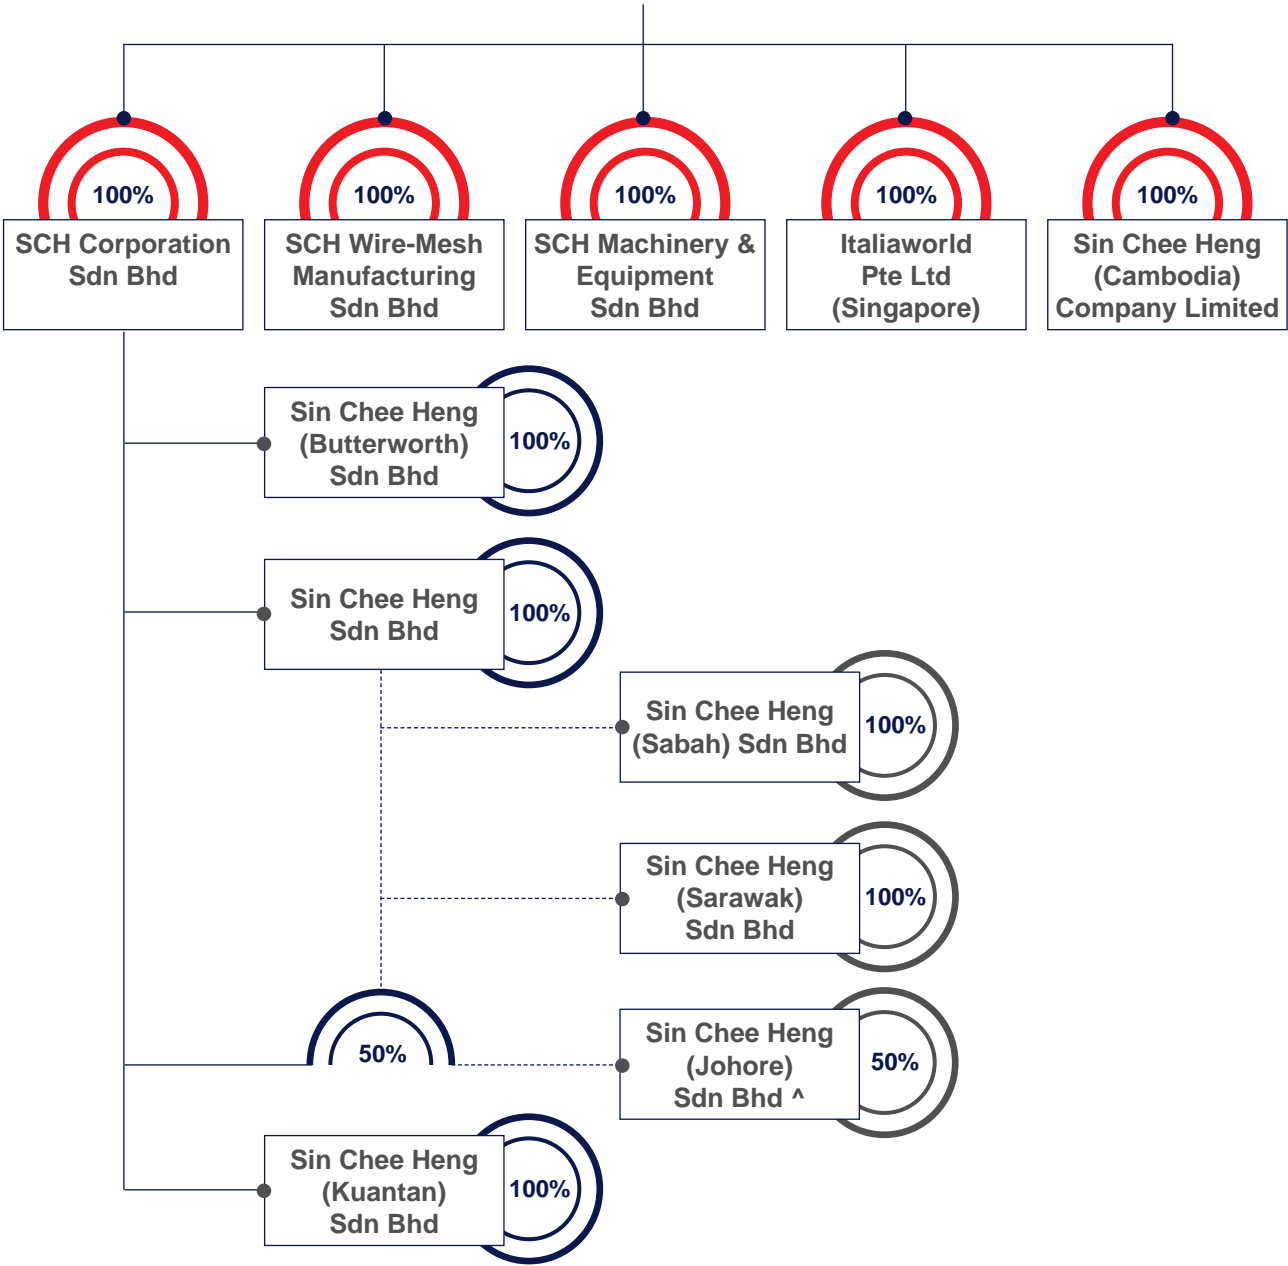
100%
SCH Corporation Sdn Bhd

100%
SCH Wire-Mesh Manufacturing Sdn Bhd

100%
SCH Machinery & Equipment Sdn Bhd

100%
Italiaworld Pte Ltd (Singapore)

100%
Sin Chee Heng (Cambodia) Company Limited

Sin Chee Heng (Butterworth) Sdn Bhd
100%

Sin Chee Heng Sdn Bhd
100%

Sin Chee Heng (Sabah) Sdn Bhd
100%

Sin Chee Heng (Sarawak) Sdn Bhd
100%

50%

Sin Chee Heng (Johore) Sdn Bhd ^
50%

Sin Chee Heng (Kuantan) Sdn Bhd
100%